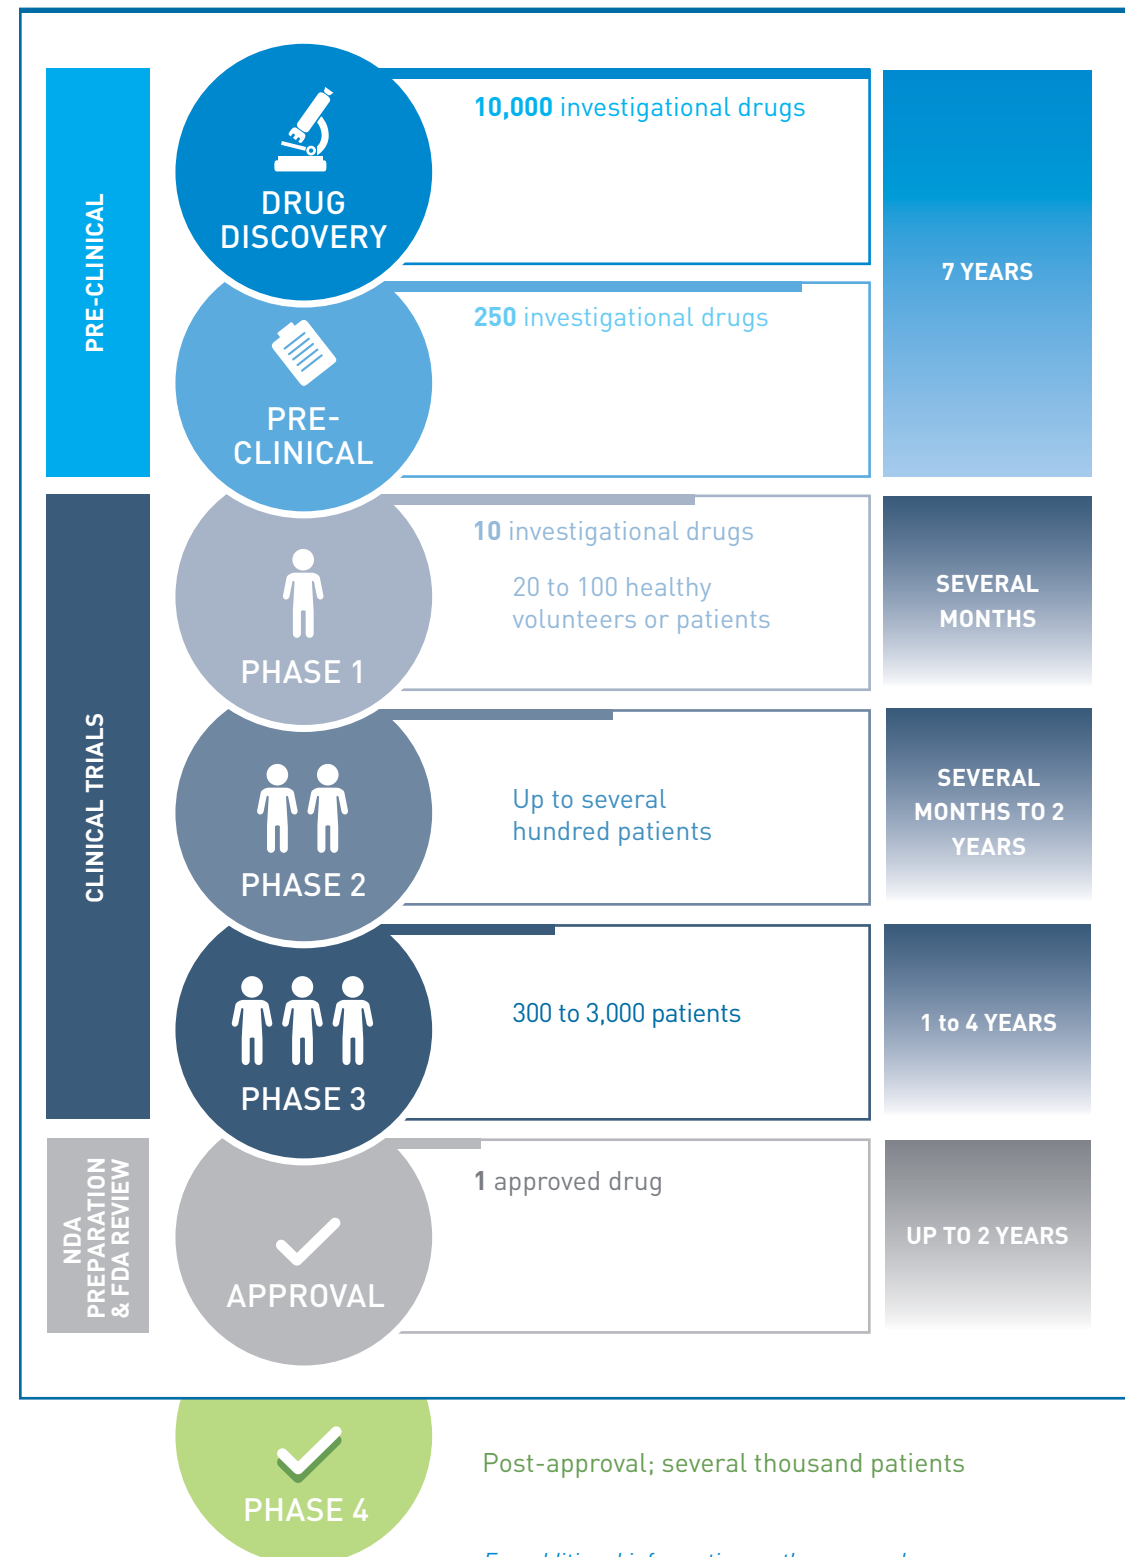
PRE-CLINICAL

DRUG DISCOVERY

10,000 investigational drugs

7 YEARS

PRE-CLINICAL

250 investigational drugs

CLINICAL TRIALS

PHASE 1

10 investigational drugs

20 to 100 healthy volunteers or patients

SEVERAL MONTHS

PHASE 2

Up to several hundred patients

SEVERAL MONTHS TO 2 YEARS

PHASE 3

300 to 3,000 patients

1 to 4 YEARS

NDA PREPARATION & FDA REVIEW

APPROVAL

1 approved drug

UP TO 2 YEARS

PHASE 4

Post-approval; several thousand patients

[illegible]